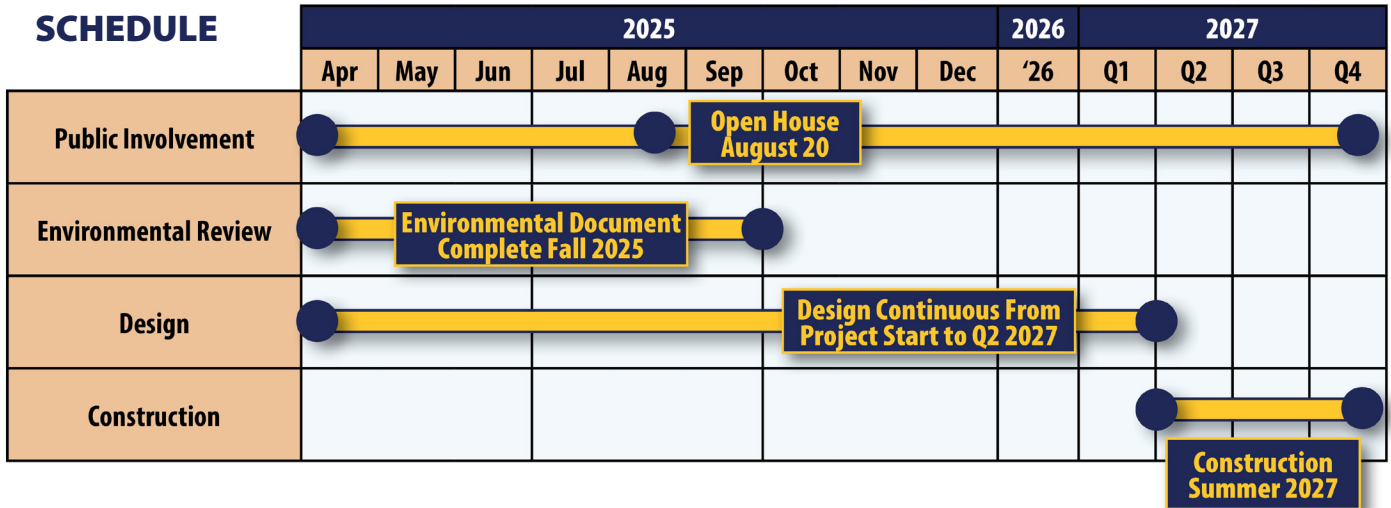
SCHEDULE

| | 2025 | | | | | | | | | 2026 | 2027 | | | |
|---|---|---|---|---|---|---|---|---|---|---|---|---|---|---|
| | Apr | May | Jun | Jul | Aug | Sep | Oct | Nov | Dec | '26 | Q1 | Q2 | Q3 | Q4 |
| Public Involvement | | | | | Open House August 20 | | | | | | | | | |
| Environmental Review | | Environmental Document Complete Fall 2025 | | | | | | | | | | | | |
| Design | | | | | | | Design Continuous From Project Start to Q2 2027 | | | | | | | |
| Construction | | | | | | | | | | | | Construction Summer 2027 | | |